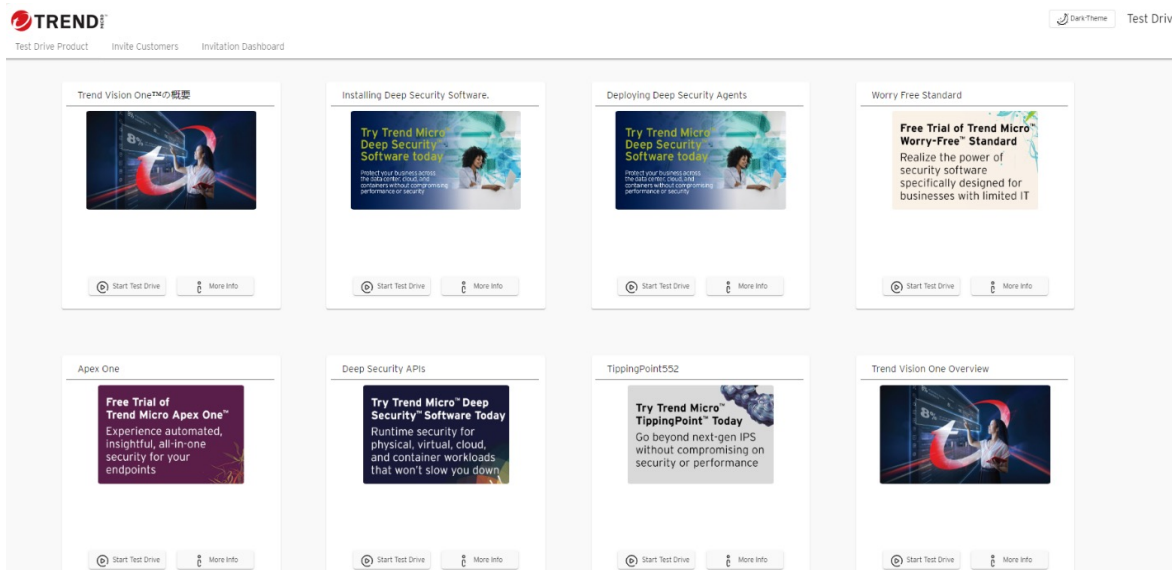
TREND

Dark Theme Test Driv

Test Drive Product Invite Customers Invitation Dashboard

Trend Vision One™の概要

Start Test Drive More Info

Installing Deep Security Software.

Try Trend Micro Deep Security Software today

Protect your business across the data center, cloud, and containers without compromising performance or security

Start Test Drive More Info

Deploying Deep Security Agents

Try Trend Micro Deep Security Software today

Protect your business across the data center, cloud, and containers without compromising performance or security

Start Test Drive More Info

Worry Free Standard

Free Trial of Trend Micro Worry-Free™ Standard

Realize the power of security software specifically designed for businesses with limited IT

Start Test Drive More Info

Apex One

Free Trial of Trend Micro Apex One™

Experience automated, insightful, all-in-one security for your endpoints

Start Test Drive More Info

Deep Security APIs

Try Trend Micro™ Deep Security™ Software Today

Runtime security for physical, virtual, cloud, and container workloads that won't slow you down

Start Test Drive More Info

TippingPoint552

Try Trend Micro™ TippingPoint™ Today

Go beyond next-gen IPS without compromising on security or performance

Start Test Drive More Info

Trend Vision One Overview

Start Test Drive More Info